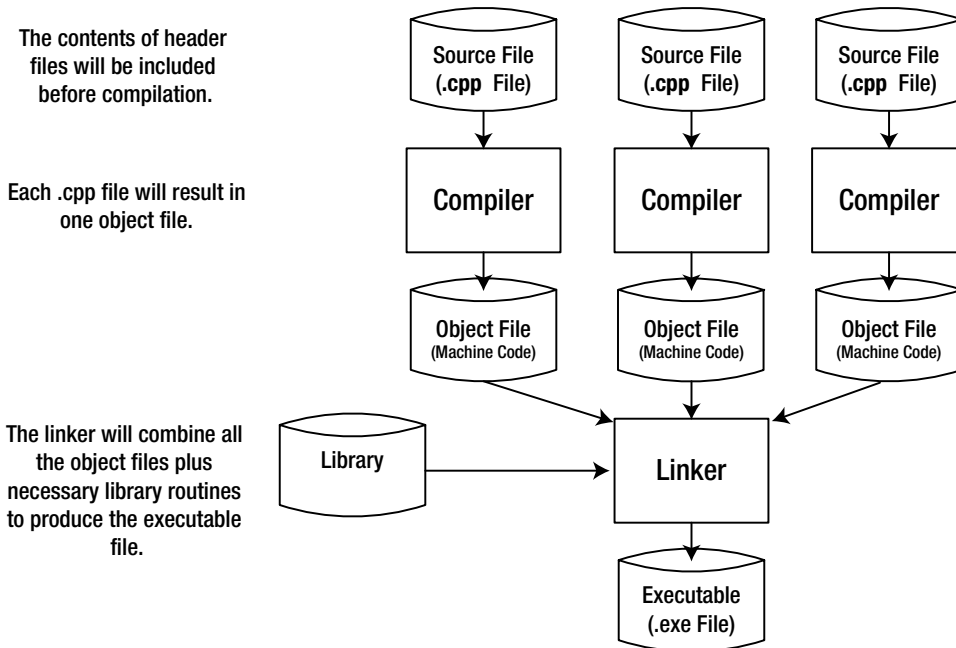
The contents of header files will be included before compilation.

Source File (.cpp File)

Source File (.cpp File)

Source File (.cpp File)

Each .cpp file will result in one object file.

Compiler

Compiler

Compiler

Object File (Machine Code)

Object File (Machine Code)

Object File (Machine Code)

The linker will combine all the object files plus necessary library routines to produce the executable file.

Library

Linker

Executable (.exe File)